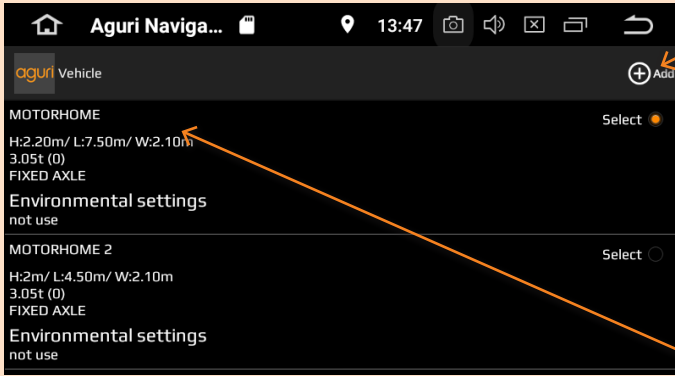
Aguri Naviga...

13:47

aguri Vehicle

Add

MOTORHOME

Select

H:2.20m/ L:7.50m/ W:2.10m
3.05t (0)
FIXED AXLE

Environmental settings
not use

MOTORHOME 2

Select

H:2m/ L:4.50m/ W:2.10m
3.05t (0)
FIXED AXLE

Environmental settings
not use